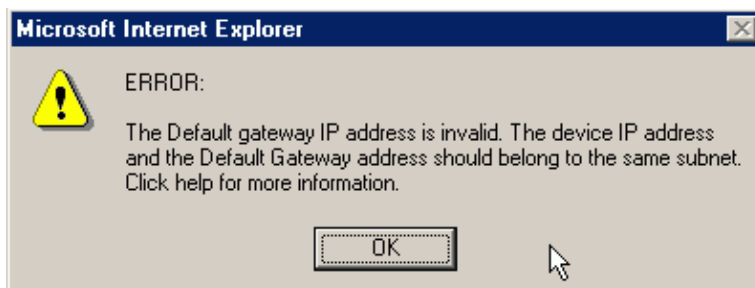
Microsoft Internet Explorer

ERROR:

The Default gateway IP address is invalid. The device IP address and the Default Gateway address should belong to the same subnet. Click help for more information.

OK